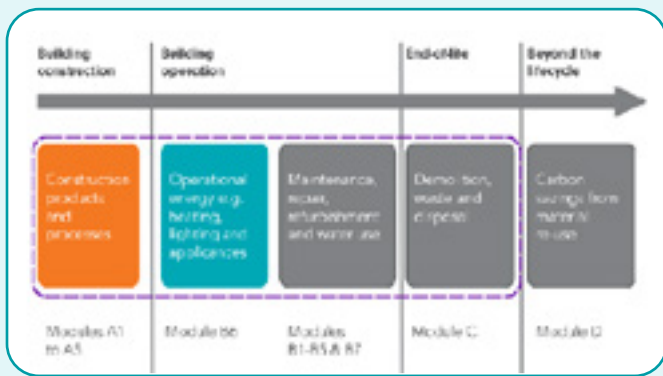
Building construction

Building operation

End-of-life

Beyond the lifecycle

Construction products and processes

Operational energy e.g. heating, lighting and appliances

Maintenance, repair, refurbishment and water use

Demolition, waste and disposal

Carbon savings from material re-use

Modules A1 to A5

Module B6

Modules B1-B5 & B7

Module C

Module D